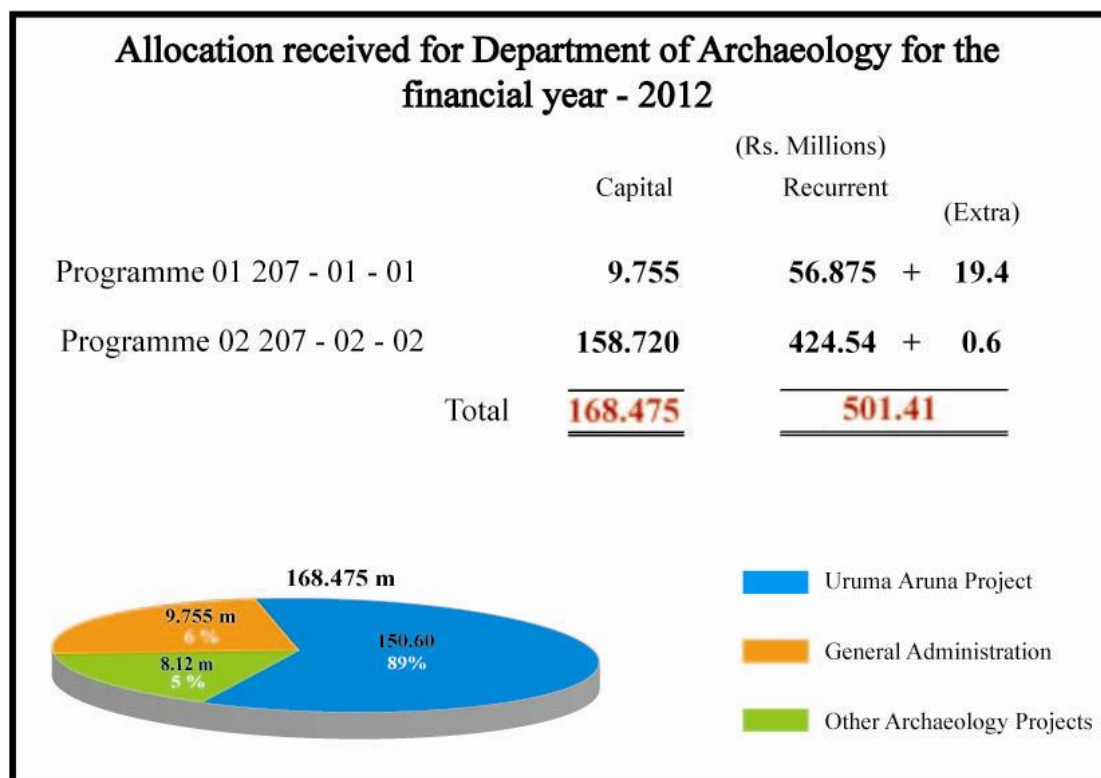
Allocation received for Department of Archaeology for the financial year - 2012

(Rs. Millions)

| | Capital | Recurrent | (Extra) |
|---|---|---|---|
| Programme 01 207 - 01 - 01 | 9.755 | 56.875 + | 19.4 |
| Programme 02 207 - 02 - 02 | 158.720 | 424.54 + | 0.6 |
| Total | 168.475 | 501.41 | |

168.475 m

9.755 m
6 %

8.12 m
5 %

150.60
89%

Uruma Aruna Project

General Administration

Other Archaeology Projects